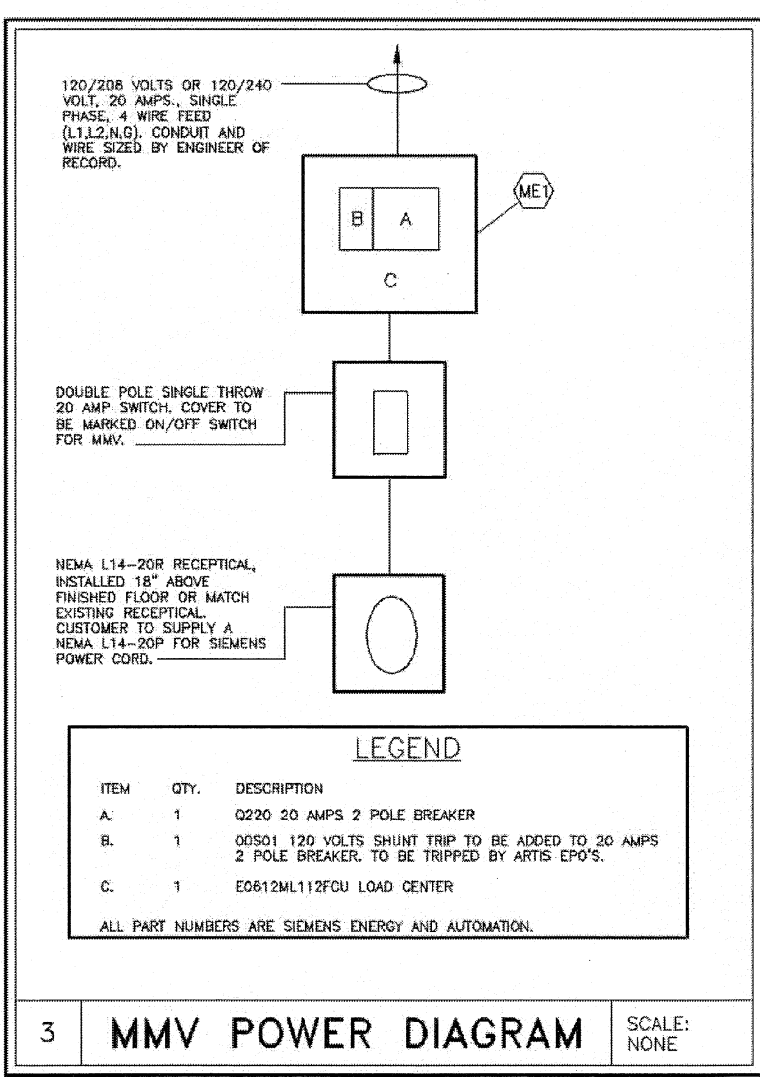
120/208 VOLTS OR 120/240 VOLT, 20 AMPS., SINGLE PHASE, 4 WIRE FEED (L1,L2,N,G). CONDUIT AND WIRE SIZED BY ENGINEER OF RECORD.

B
A
C
ME1

DOUBLE POLE SINGLE THROW 20 AMP SWITCH. COVER TO BE MARKED ON/OFF SWITCH FOR MMV.

NEMA L14-20R RECEPTICAL, INSTALLED 18" ABOVE FINISHED FLOOR OR MATCH EXISTING RECEPTICAL. CUSTOMER TO SUPPLY A NEMA L14-20P FOR SIEMENS POWER CORD.

LEGEND

| ITEM | QTY. | DESCRIPTION |
|---|---|---|
| A. | 1 | Q220 20 AMPS 2 POLE BREAKER |
| B. | 1 | 00S01 120 VOLTS SHUNT TRIP TO BE ADDED TO 20 AMPS 2 POLE BREAKER. TO BE TRIPPED BY ARTIS EPO'S. |
| C. | 1 | E0612ML112FCU LOAD CENTER |

ALL PART NUMBERS ARE SIEMENS ENERGY AND AUTOMATION.

3 MMV POWER DIAGRAM SCALE: NONE